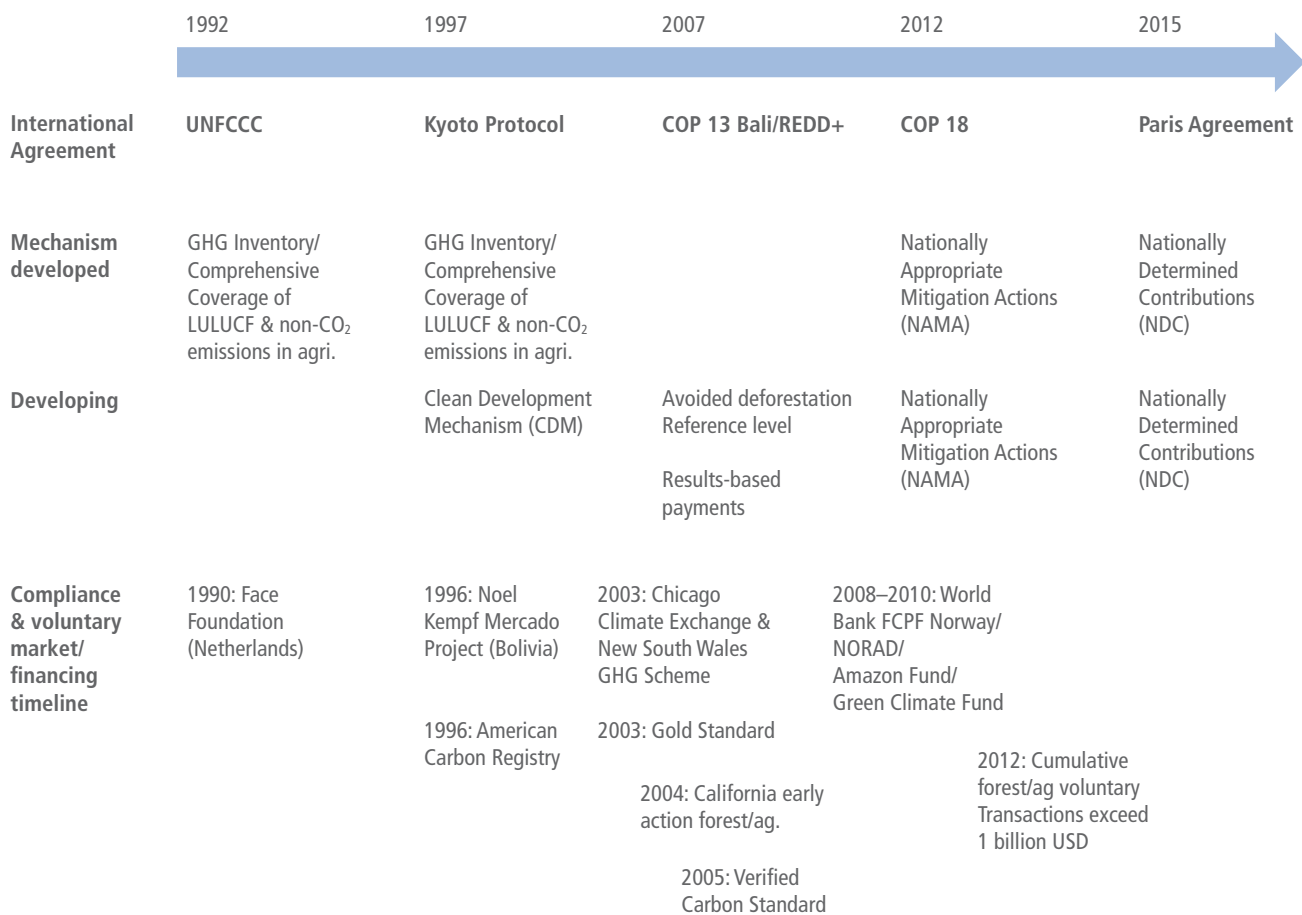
1992 1997 2007 2012 2015

International Agreement
UNFCCC
Kyoto Protocol
COP 13 Bali/REDD+
COP 18
Paris Agreement

Mechanism developed
GHG Inventory/ Comprehensive Coverage of LULUCF & non-$CO_2$ emissions in agri.
GHG Inventory/ Comprehensive Coverage of LULUCF & non-$CO_2$ emissions in agri.
Nationally Appropriate Mitigation Actions (NAMA)
Nationally Determined Contributions (NDC)

Developing
Clean Development Mechanism (CDM)
Avoided deforestation Reference level

Results-based payments
Nationally Appropriate Mitigation Actions (NAMA)
Nationally Determined Contributions (NDC)

Compliance & voluntary market/ financing timeline
1990: Face Foundation (Netherlands)
1996: Noel Kempf Mercado Project (Bolivia)

1996: American Carbon Registry
2003: Chicago Climate Exchange & New South Wales GHG Scheme

2003: Gold Standard
2004: California early action forest/ag.
2005: Verified Carbon Standard
2008–2010: World Bank FCPF Norway/ NORAD/ Amazon Fund/ Green Climate Fund
2012: Cumulative forest/ag voluntary Transactions exceed 1 billion USD